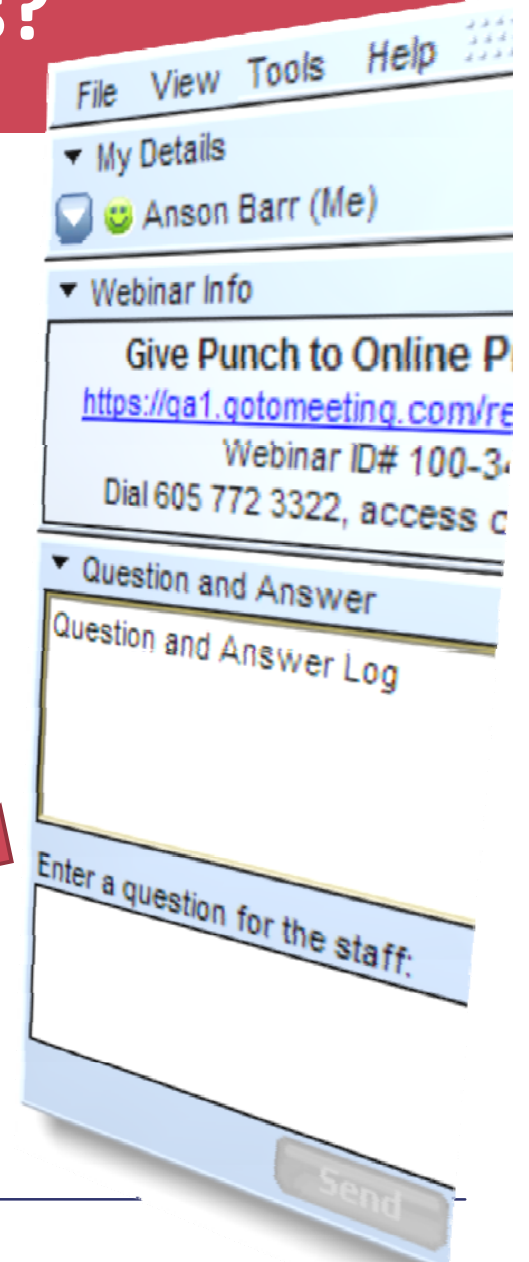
s?

File View Tools Help

▾ My Details

Anson Barr (Me)

▾ Webinar Info

Give Punch to Online P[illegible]

https://ga1.gotomeeting.com/re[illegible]

Webinar ID# 100-3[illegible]

Dial 605 772 3322, access c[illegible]

▾ Question and Answer

Question and Answer Log

Enter a question for the staff:

Send